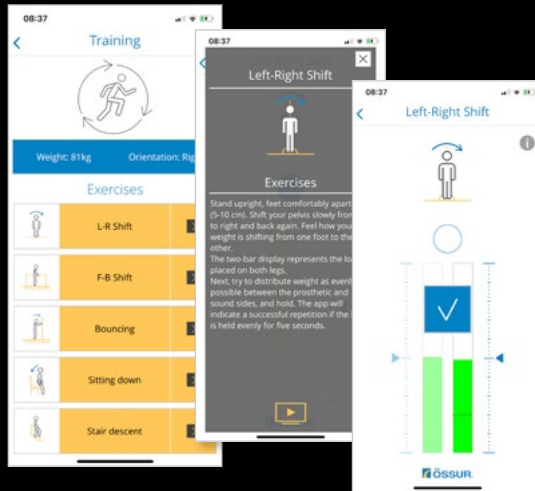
08:37

Training

Weight: 81kg Orientation: Rig

Exercises

L-R Shift

F-B Shift

Bouncing

Sitting down

Stair descent

08:37

Left-Right Shift

Exercises

Stand upright, feet comfortably apart (5-10 cm). Shift your pelvis slowly from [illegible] to right and back again. Feel how you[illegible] weight is shifting from one foot to the other.
The two-bar display represents the lo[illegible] placed on both legs.
Next, try to distribute weight as evenl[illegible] possible between the prosthetic and sound sides, and hold. The app will indicate a successful repetition if the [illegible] is held evenly for five seconds.

08:37

Left-Right Shift

ÖSSUR